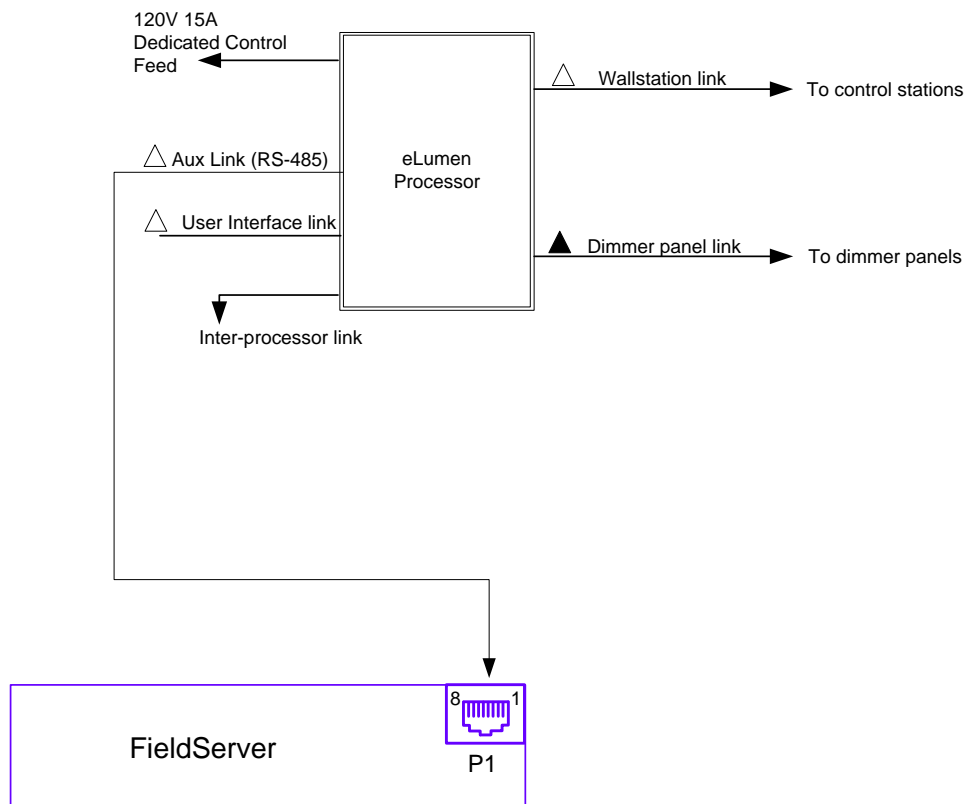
120V 15A
Dedicated Control
Feed

Wallstation link

To control stations

Aux Link (RS-485)

eLumen
Processor

User Interface link

Dimmer panel link

To dimmer panels

Inter-processor link

8

1

FieldServer

P1